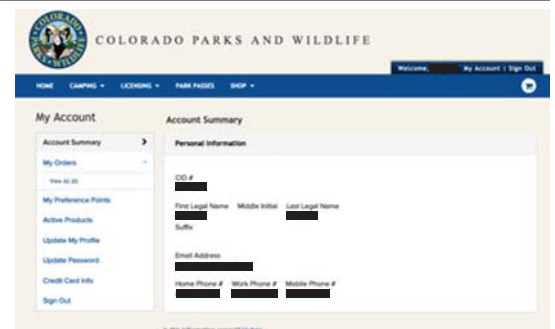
COLORADO PARKS AND WILDLIFE

COLORADO PARKS & WILDLIFE

Welcome, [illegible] My Account | Sign Out

HOME CAMPING ▾ LICENSING ▾ PARK PASSES SHOP ▾

My Account

Account Summary ›

My Orders

View All (0)

My Preference Points

Active Products

Update My Profile

Update Password

Credit Card Info

Sign Out

Account Summary

Personal Information

CID #

First Legal Name Middle Initial Last Legal Name

Suffix

Email Address

Home Phone # Work Phone # Mobile Phone #

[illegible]